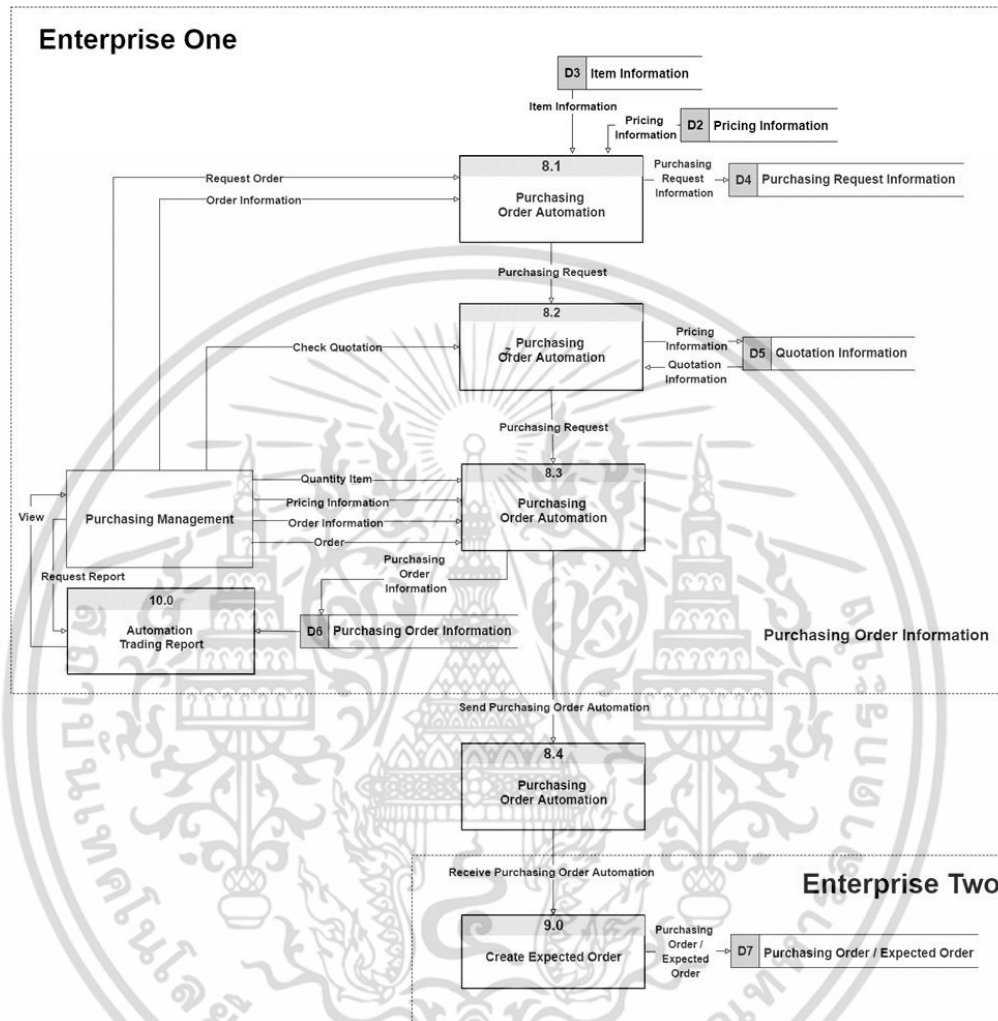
Enterprise One

D3 Item Information

Item Information

Pricing Information

D2 Pricing Information

Request Order

Order Information

8.1

Purchasing Order Automation

Purchasing Request Information

D4 Purchasing Request Information

Purchasing Request

8.2

Check Quotation

Purchasing Order Automation

Pricing Information

Quotation Information

D5 Quotation Information

Purchasing Request

Quantity Item

Pricing Information

Order Information

Order

8.3

Purchasing Order Automation

View

Purchasing Management

Request Report

Purchasing Order Information

10.0

Automation Trading Report

D6 Purchasing Order Information

Purchasing Order Information

Send Purchasing Order Automation

8.4

Purchasing Order Automation

Receive Purchasing Order Automation

Enterprise Two

9.0

Create Expected Order

Purchasing Order / Expected Order

D7 Purchasing Order / Expected Order